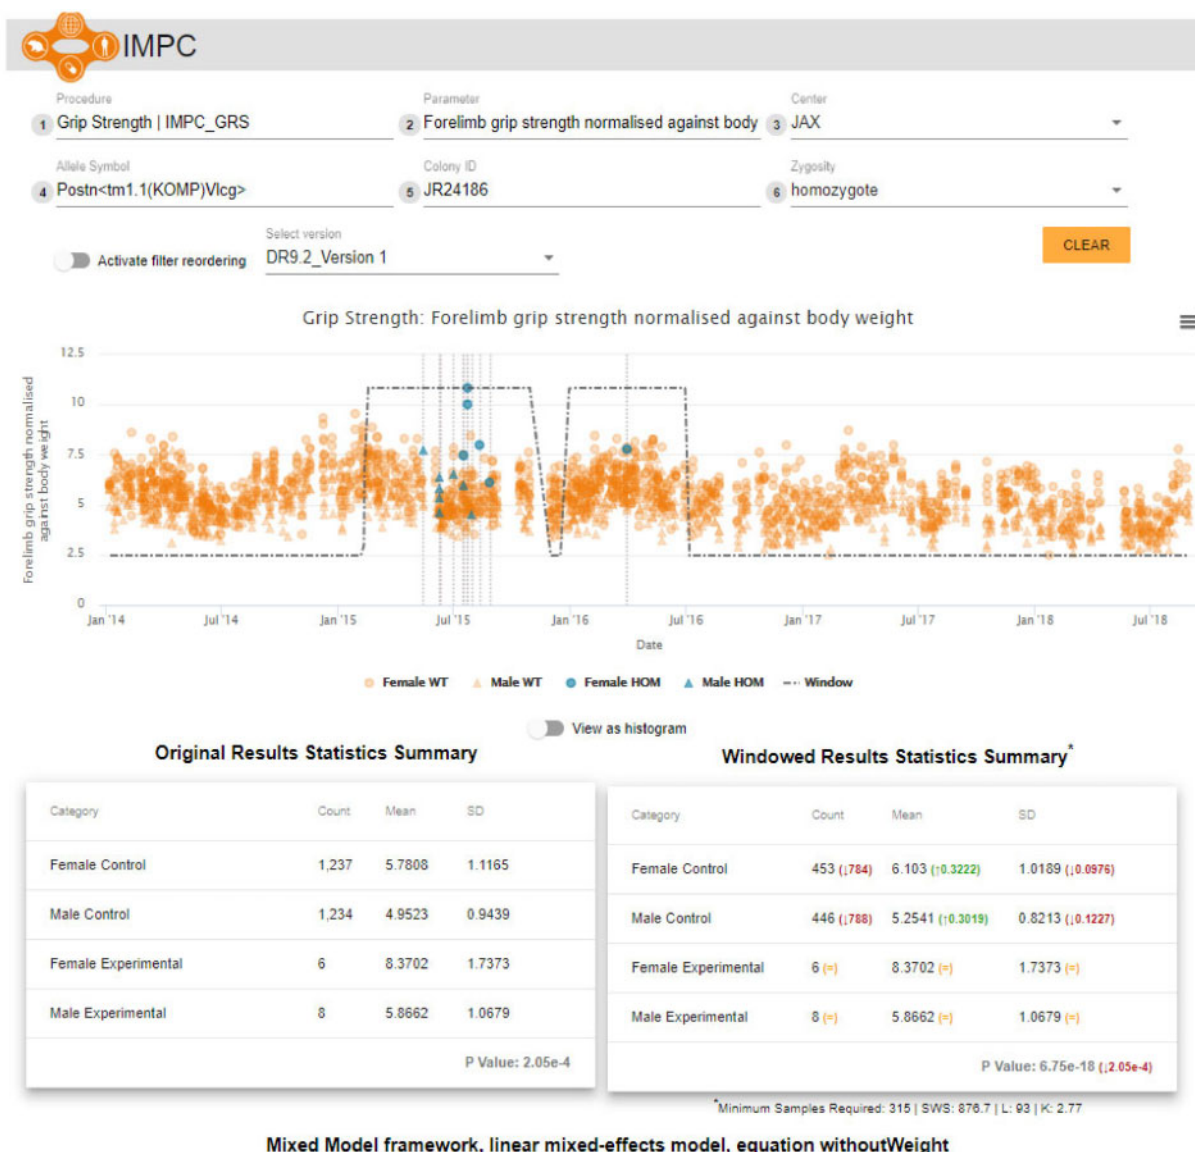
IMPC

Procedure
1 Grip Strength | IMPC_GRS

Parameter
2 Forelimb grip strength normalised against body

Center
3 JAX

Allele Symbol
4 Postn<tm1.1(KOMP)Vlcg>

Colony ID
5 JR24186

Zygosity
6 homozygote

Activate filter reordering

Select version
DR9.2_Version 1

CLEAR

Grip Strength: Forelimb grip strength normalised against body weight

Forelimb grip strength normalised against body weight

12.5
10
7.5
5
2.5
0

Jan '14 Jul '14 Jan '15 Jul '15 Jan '16 Jul '16 Jan '17 Jul '17 Jan '18 Jul '18

Date

Female WT Male WT Female HOM Male HOM Window

View as histogram

Original Results Statistics Summary

| Category | Count | Mean | SD |
|---|---|---|---|
| Female Control | 1,237 | 5.7808 | 1.1165 |
| Male Control | 1,234 | 4.9523 | 0.9439 |
| Female Experimental | 6 | 8.3702 | 1.7373 |
| Male Experimental | 8 | 5.8662 | 1.0679 |

P Value: 2.05e-4

Windowed Results Statistics Summary*

| Category | Count | Mean | SD |
|---|---|---|---|
| Female Control | 453 (↓784) | 6.103 (↑0.3222) | 1.0189 (↓0.0976) |
| Male Control | 446 (↓788) | 5.2541 (↑0.3019) | 0.8213 (↓0.1227) |
| Female Experimental | 6 (=) | 8.3702 (=) | 1.7373 (=) |
| Male Experimental | 8 (=) | 5.8662 (=) | 1.0679 (=) |

P Value: 6.75e-18 (↓2.05e-4)

*Minimum Samples Required: 315 | SWS: 876.7 | L: 93 | K: 2.77

Mixed Model framework, linear mixed-effects model, equation withoutWeight